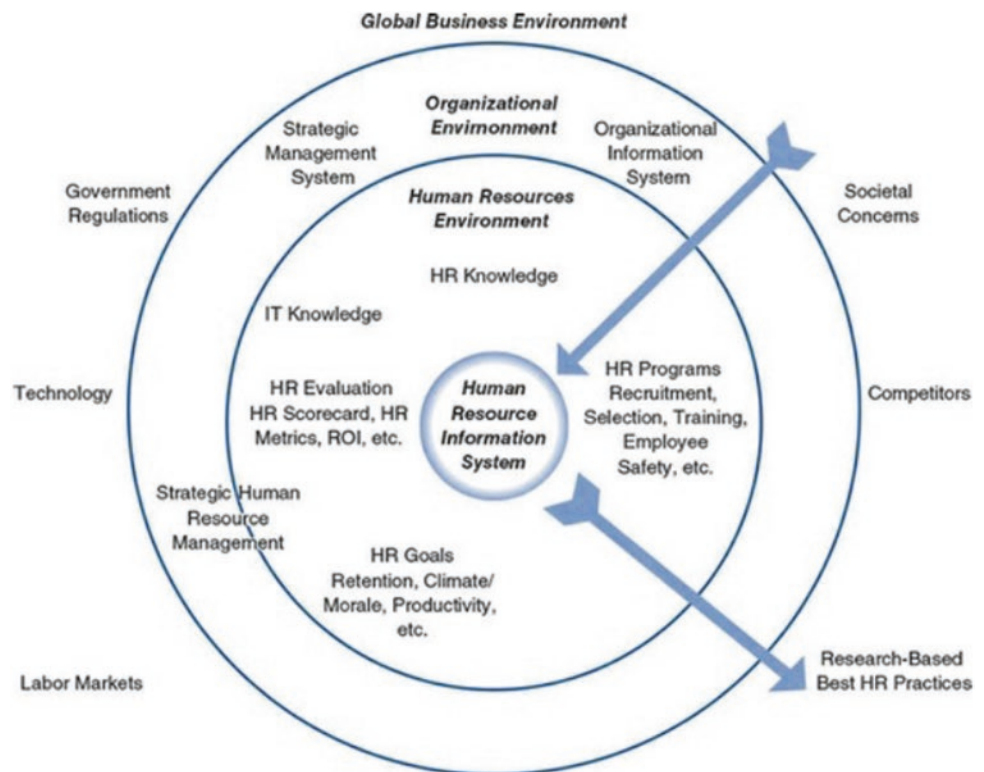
Global Business Environment

Organizational Envimonment

Strategic Management System

Organizational Information System

Government Regulations

Societal Concerns

Human Resources Environment

HR Knowledge

IT Knowledge

Technology

HR Evaluation HR Scorecard, HR Metrics, ROI, etc.

Human Resource Information System

HR Programs Recruitment, Selection, Training, Employee Safety, etc.

Competitors

Strategic Human Resource Management

HR Goals Retention, Climate/ Morale, Productivity, etc.

Labor Markets

Research-Based Best HR Practices